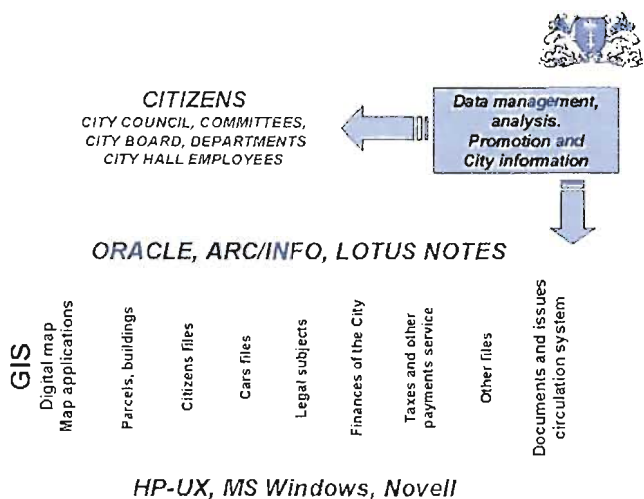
CITIZENS
CITY COUNCIL, COMMITTEES, CITY BOARD, DEPARTMENTS CITY HALL EMPLOYEES

Data management, analysis. Promotion and City information

ORACLE, ARC/INFO, LOTUS NOTES

GIS
Digital map
Map applications

Parcels, buildings

Citizens files

Cars files

Legal subjects

Finances of the City

Taxes and other payments service

Other files

Documents and issues circulation system

HP-UX, MS Windows, Novell